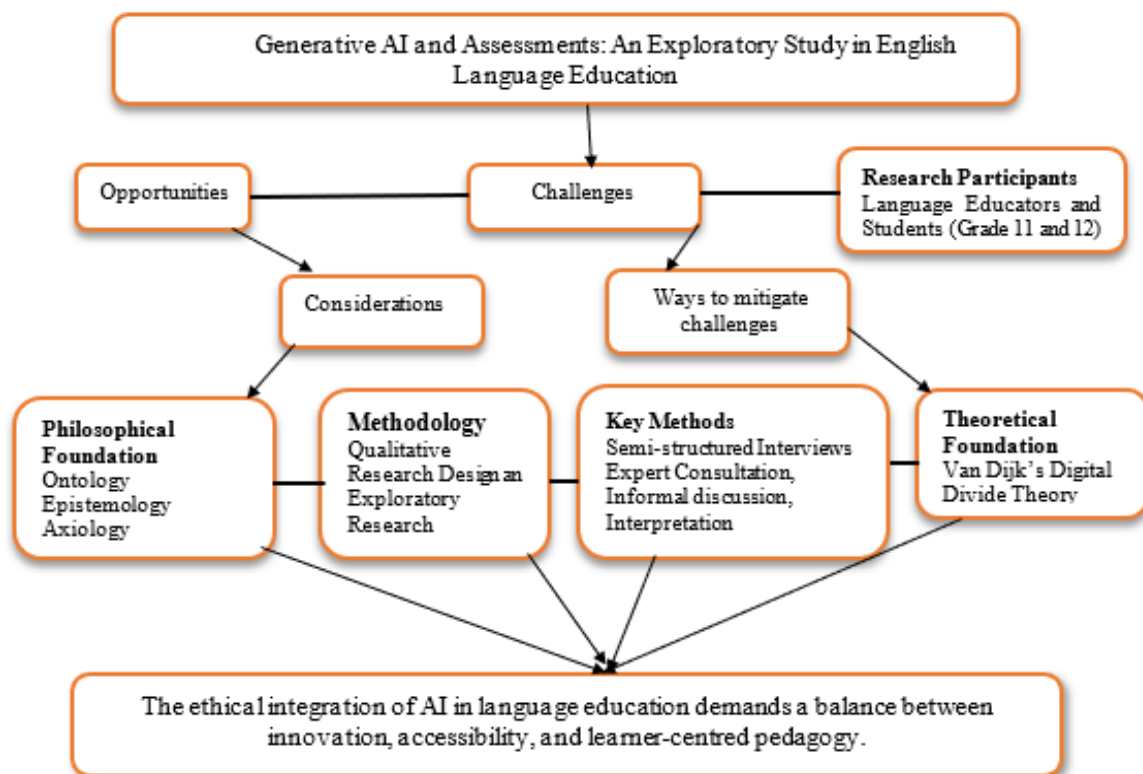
Generative AI and Assessments: An Exploratory Study in English Language Education

Opportunities

Challenges

**Research Participants**
Language Educators and Students (Grade 11 and 12)

Considerations

Ways to mitigate challenges

**Philosophical Foundation**
Ontology
Epistemology
Axiology

**Methodology**
Qualitative Research Design an Exploratory Research

**Key Methods**
Semi-structured Interviews
Expert Consultation,
Informal discussion,
Interpretation

**Theoretical Foundation**
Van Dijk's Digital Divide Theory

The ethical integration of AI in language education demands a balance between innovation, accessibility, and learner-centred pedagogy.